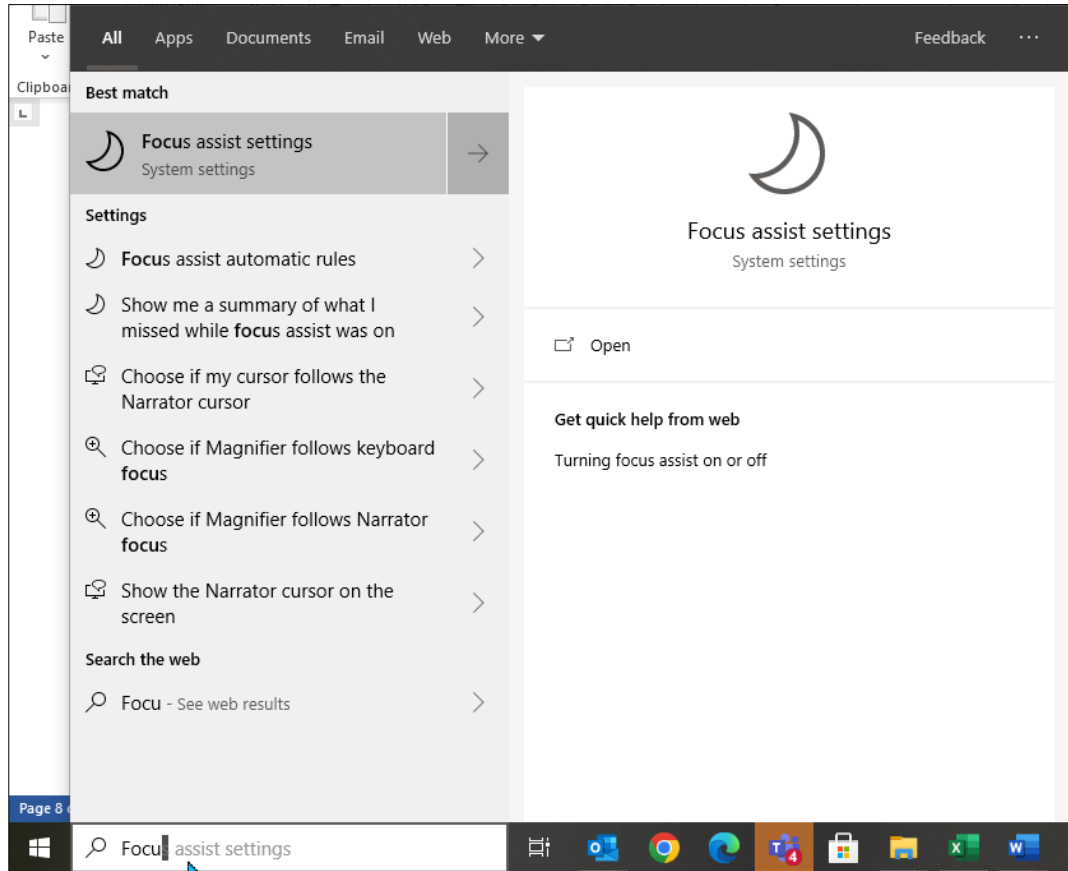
Paste
Clipboa
All Apps Documents Email Web More
Feedback ···
Best match
Focus assist settings
System settings
Settings
Focus assist automatic rules
Show me a summary of what I missed while focus assist was on
Choose if my cursor follows the Narrator cursor
Choose if Magnifier follows keyboard focus
Choose if Magnifier follows Narrator focus
Show the Narrator cursor on the screen
Search the web
Focu - See web results
Focus assist settings
System settings
Open
Get quick help from web
Turning focus assist on or off
Page 8
Focu assist settings
4